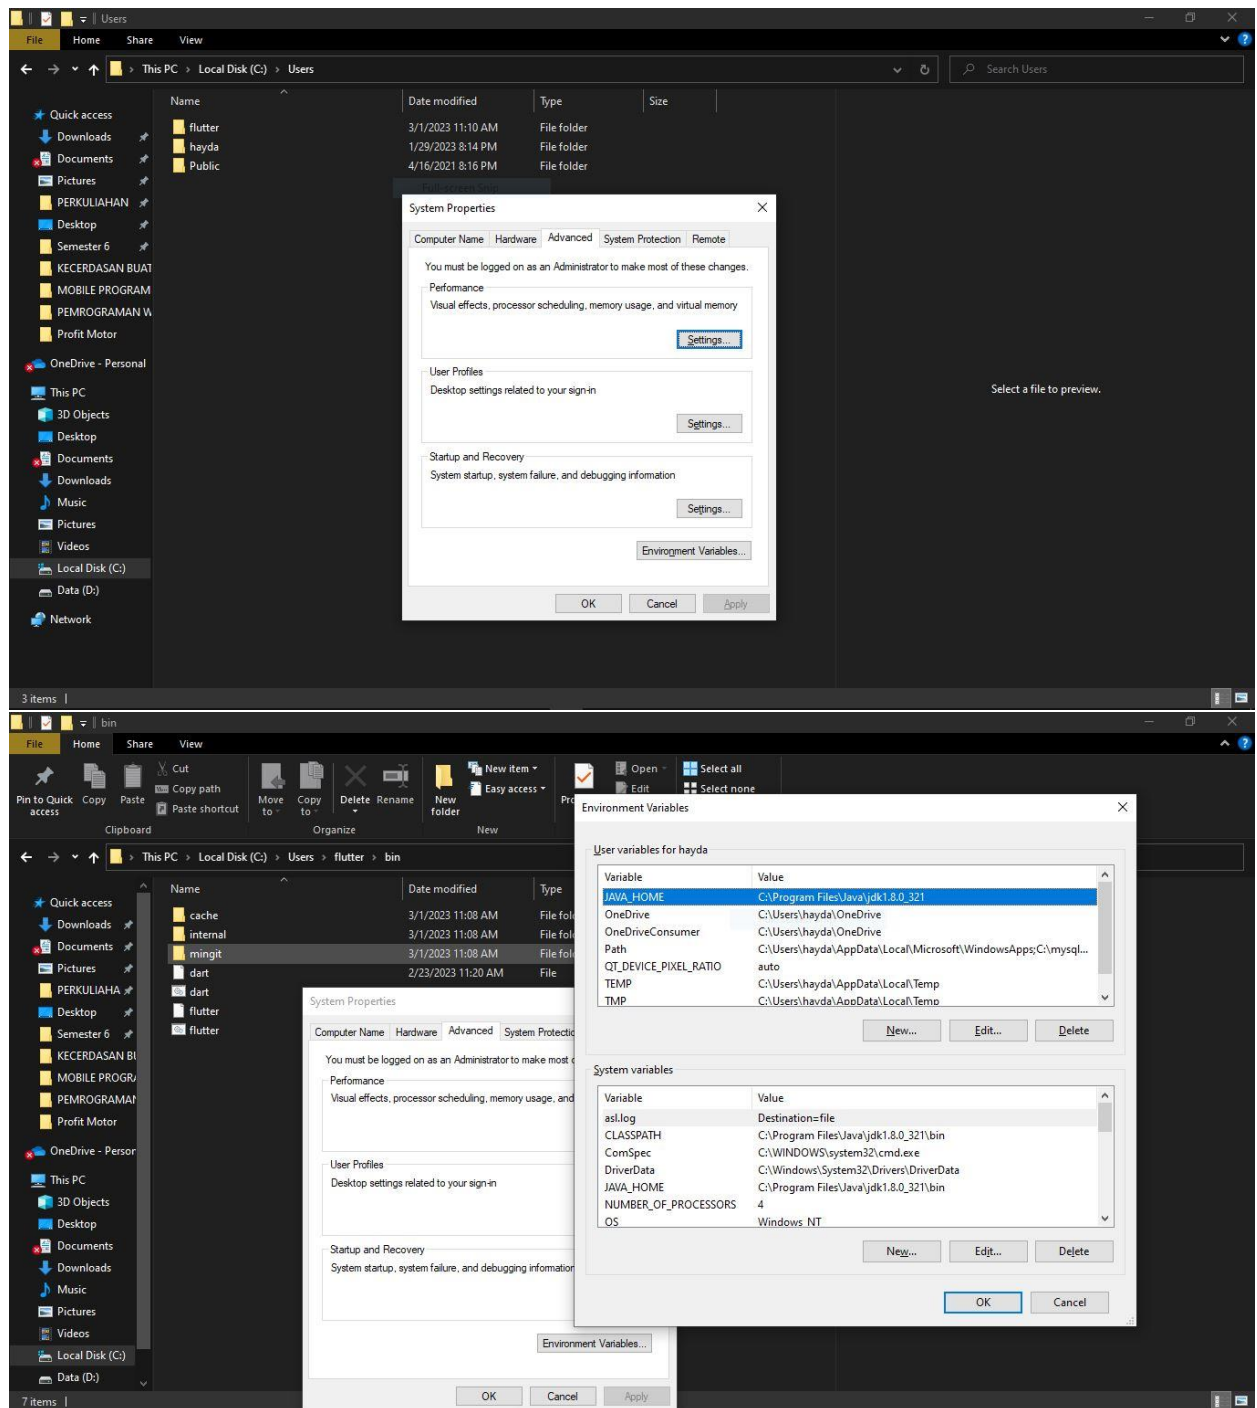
Users
File Home Share View
This PC › Local Disk (C:) › Users
Search Users

Quick access
Downloads
Documents
Pictures
PERKULIAHAN
Desktop
Semester 6
KECERDASAN BUAT
MOBILE PROGRAM
PEMROGRAMAN W
Profit Motor
OneDrive - Personal
This PC
3D Objects
Desktop
Documents
Downloads
Music
Pictures
Videos
Local Disk (C:)
Data (D:)
Network

| Name | Date modified | Type | Size |
|---|---|---|---|
| flutter | 3/1/2023 11:10 AM | File folder | |
| hayda | 1/29/2023 8:14 PM | File folder | |
| Public | 4/16/2021 8:16 PM | File folder | |

System Properties
Computer Name Hardware Advanced System Protection Remote
You must be logged on as an Administrator to make most of these changes.
Performance
Visual effects, processor scheduling, memory usage, and virtual memory
Settings...
User Profiles
Desktop settings related to your sign-in
Settings...
Startup and Recovery
System startup, system failure, and debugging information
Settings...
Environment Variables...
OK Cancel Apply

Select a file to preview.
3 items

bin
File Home Share View
Pin to Quick access Copy Paste Cut Copy path Paste shortcut Clipboard
Move to Copy to Delete Rename Organize
New folder New item Easy access New
Open Edit Select all Select none
This PC › Local Disk (C:) › Users › flutter › bin

Quick access
Downloads
Documents
Pictures
PERKULIAHA
Desktop
Semester 6
KECERDASAN BU
MOBILE PROGR
PEMROGRAMAI
Profit Motor
OneDrive - Persor
This PC
3D Objects
Desktop
Documents
Downloads
Music
Pictures
Videos
Local Disk (C:)
Data (D:)

| Name | Date modified | Type |
|---|---|---|
| cache | 3/1/2023 11:08 AM | File fol |
| internal | 3/1/2023 11:08 AM | File fol |
| mingit | 3/1/2023 11:08 AM | File fol |
| dart | 2/23/2023 11:20 AM | File |
| dart | | |
| flutter | | |
| flutter | | |

System Properties
Computer Name Hardware Advanced System Protectic
You must be logged on as an Administrator to make most
Performance
Visual effects, processor scheduling, memory usage, and
User Profiles
Desktop settings related to your sign-in
Startup and Recovery
System startup, system failure, and debugging information
Environment Variables...
OK Cancel Apply

Environment Variables
User variables for hayda

| Variable | Value |
|---|---|
| JAVA_HOME | C:\Program Files\Java\jdk1.8.0_321 |
| OneDrive | C:\Users\hayda\OneDrive |
| OneDriveConsumer | C:\Users\hayda\OneDrive |
| Path | C:\Users\hayda\AppData\Local\Microsoft\WindowsApps;C:\mysql... |
| QT_DEVICE_PIXEL_RATIO | auto |
| TEMP | C:\Users\hayda\AppData\Local\Temp |
| TMP | C:\Users\hayda\AppData\Local\Temp |

New... Edit... Delete

System variables

| Variable | Value |
|---|---|
| asl.log | Destination=file |
| CLASSPATH | C:\Program Files\Java\jdk1.8.0_321\bin |
| ComSpec | C:\WINDOWS\system32\cmd.exe |
| DriverData | C:\Windows\System32\Drivers\DriverData |
| JAVA_HOME | C:\Program Files\Java\jdk1.8.0_321\bin |
| NUMBER_OF_PROCESSORS | 4 |
| OS | Windows_NT |

New... Edit... Delete
OK Cancel
7 items